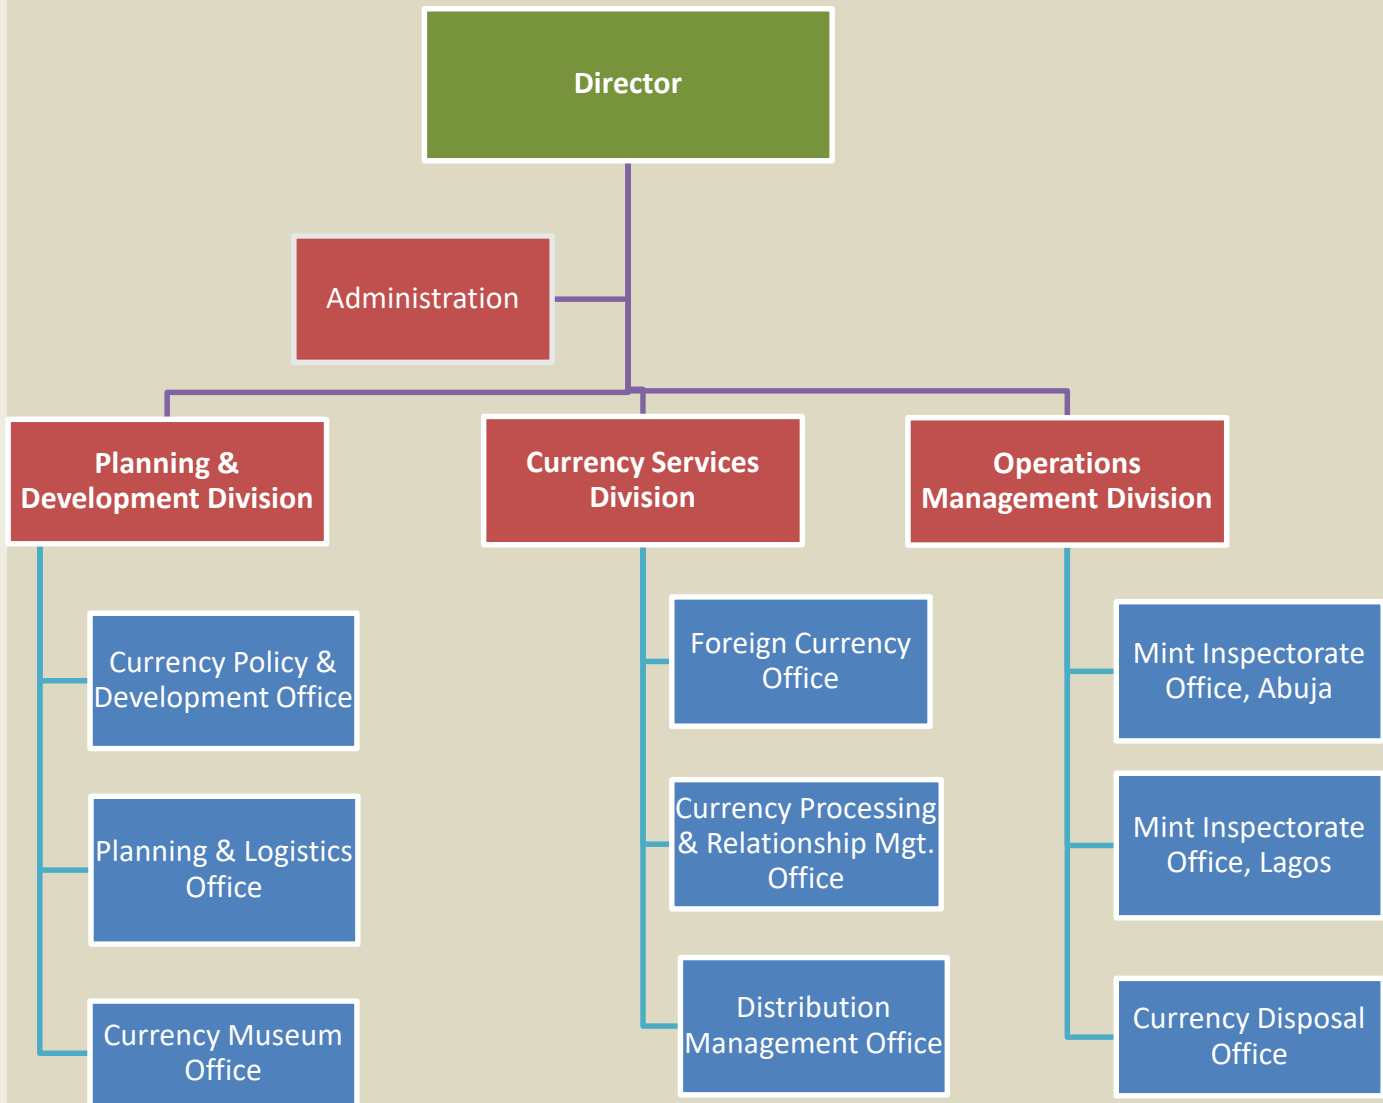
Director

Administration

Planning & Development Division

Currency Policy & Development Office

Planning & Logistics Office

Currency Museum Office

Currency Services Division

Foreign Currency Office

Currency Processing & Relationship Mgt. Office

Distribution Management Office

Operations Management Division

Mint Inspectorate Office, Abuja

Mint Inspectorate Office, Lagos

Currency Disposal Office